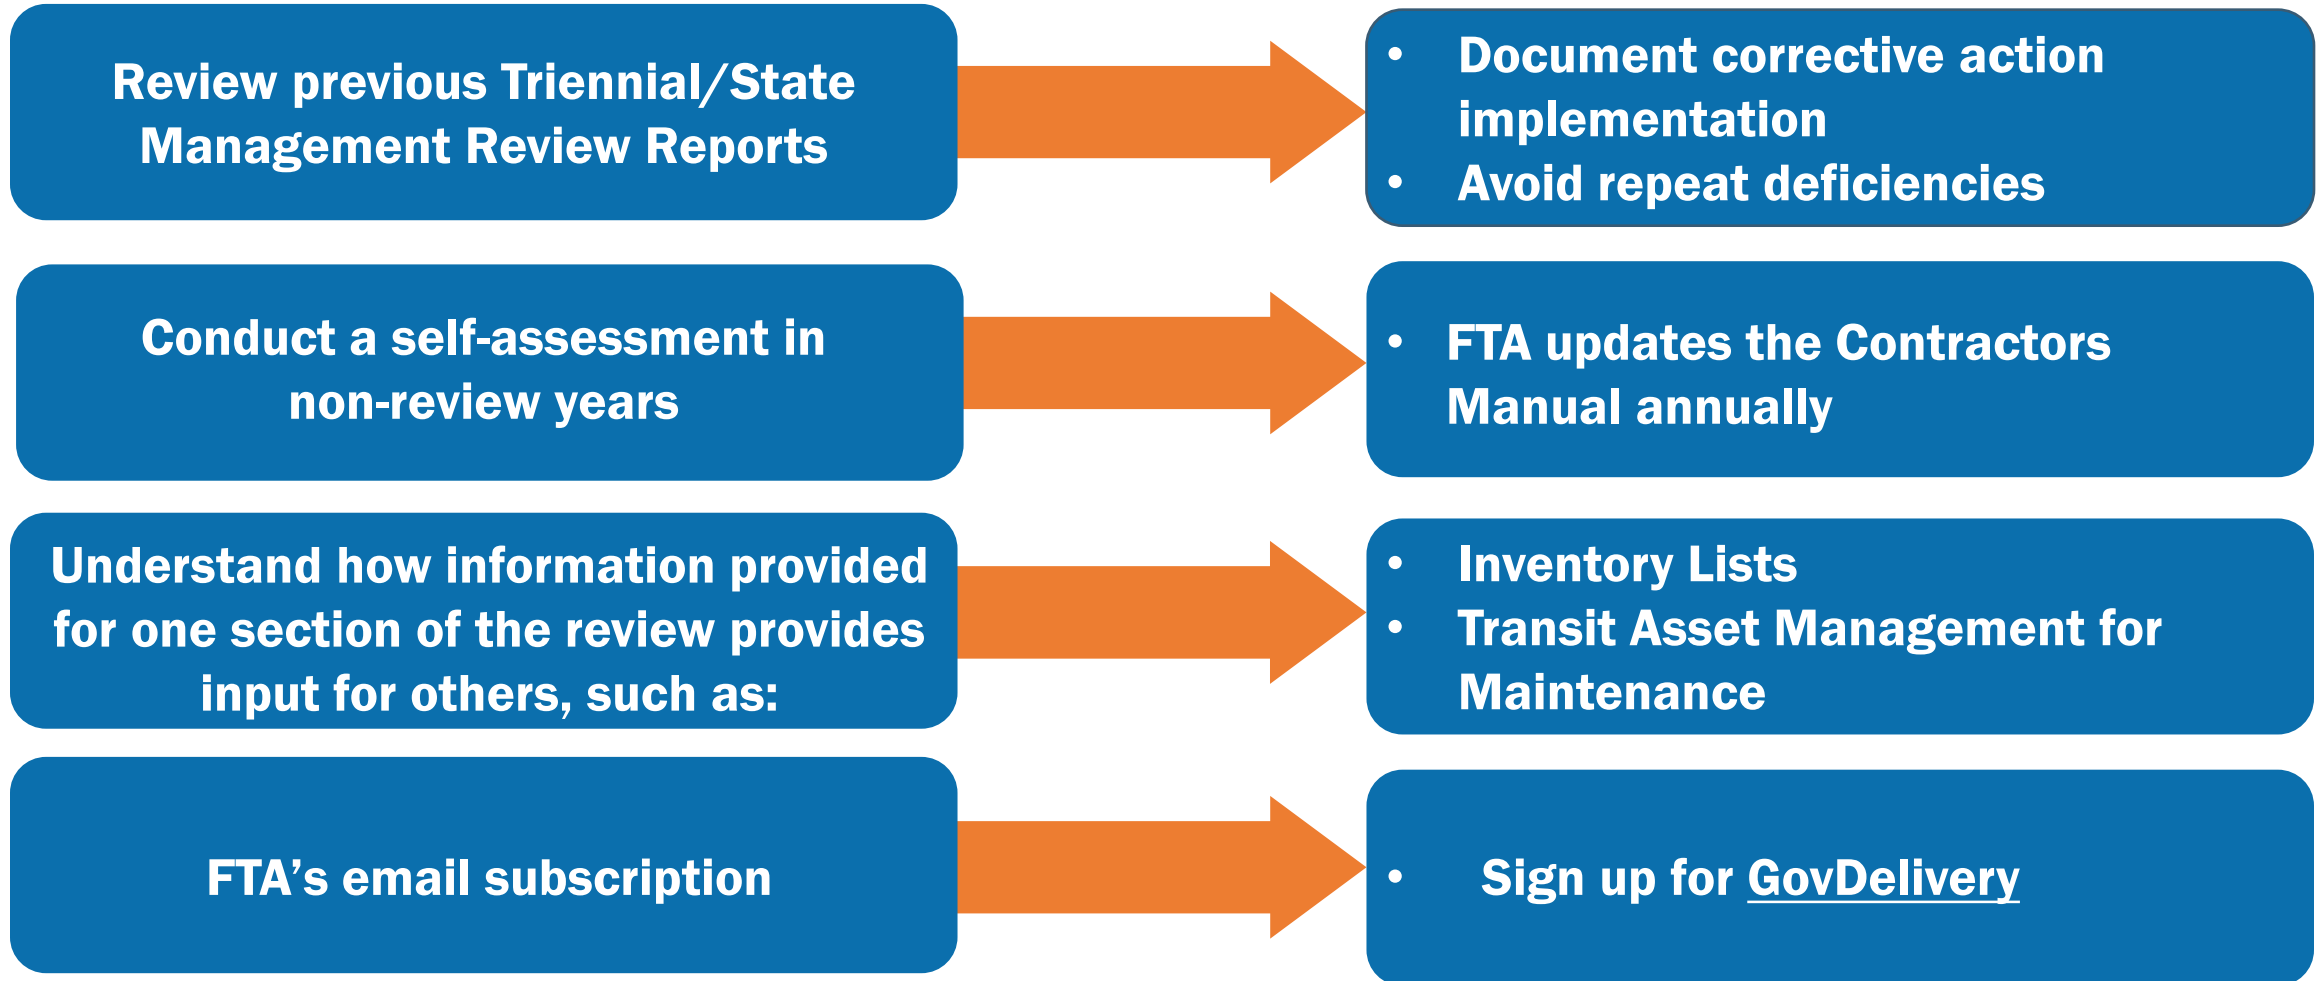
Review previous Triennial/State Management Review Reports

- Document corrective action implementation
- Avoid repeat deficiencies

Conduct a self-assessment in non-review years

- FTA updates the Contractors Manual annually

Understand how information provided for one section of the review provides input for others, such as:

- Inventory Lists
- Transit Asset Management for Maintenance

FTA’s email subscription

- Sign up for GovDelivery